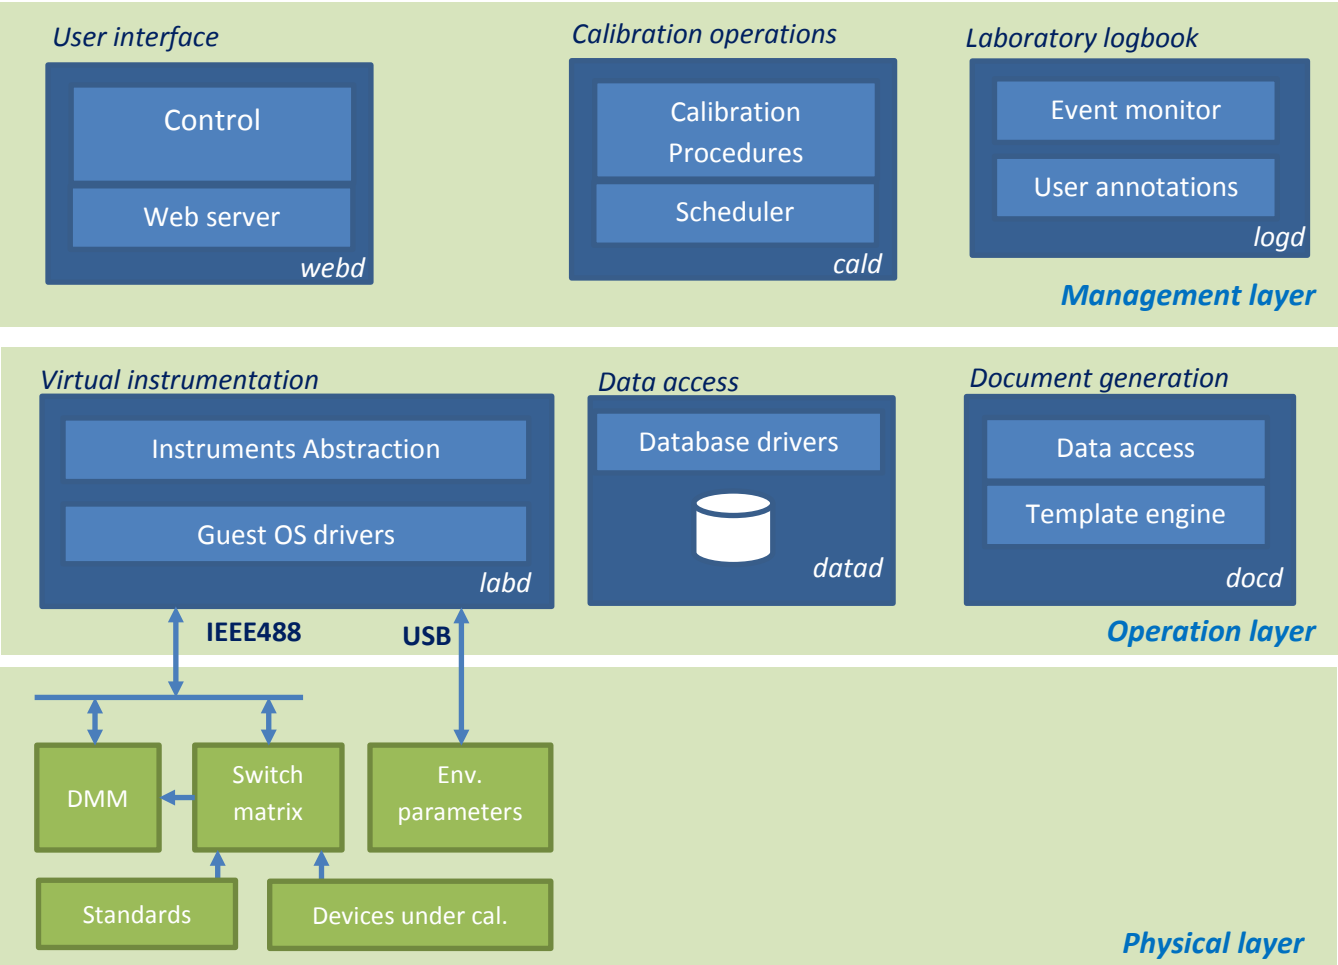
User interface

Control

Web server

webd

Calibration operations

Calibration Procedures

Scheduler

cald

Laboratory logbook

Event monitor

User annotations

logd

Management layer

Virtual instrumentation

Instruments Abstraction

Guest OS drivers

labd

Data access

Database drivers

datad

Document generation

Data access

Template engine

docd

Operation layer

IEEE488

USB

DMM

Switch matrix

Env. parameters

Standards

Devices under cal.

Physical layer